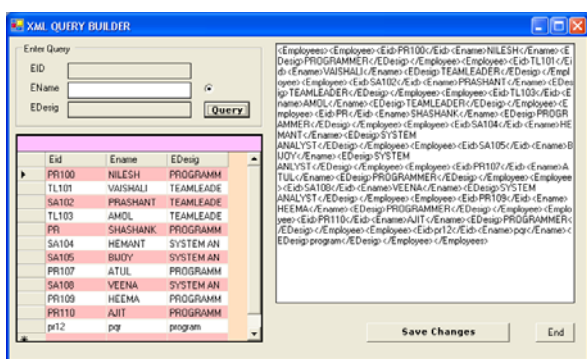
XML QUERY BUILDER

Enter Query
EID
EName
EDesig
Query

| | Eid | Ename | EDesig |
|---|---|---|---|
| ▸ | PR100 | NILESH | PROGRAMM |
| | TL101 | VAISHALI | TEAMLEADE |
| | SA102 | PRASHANT | TEAMLEADE |
| | TL103 | AMOL | TEAMLEADE |
| | PR | SHASHANK | PROGRAMM |
| | SA104 | HEMANT | SYSTEM AN |
| | SA105 | BIJOY | SYSTEM AN |
| | PR107 | ATUL | PROGRAMM |
| | SA108 | VEENA | SYSTEM AN |
| | PR109 | HEEMA | PROGRAMM |
| | PR110 | AJIT | PROGRAMM |
| | pr12 | pqr | program |

<Employees><Employee><Eid>PR100</Eid><Ename>NILESH</Ename><EDesig>PROGRAMMER</EDesig></Employee><Employee><Eid>TL101</Eid><Ename>VAISHALI</Ename><EDesig>TEAMLEADER</EDesig></Employee><Employee><Eid>SA102</Eid><Ename>PRASHANT</Ename><EDesig>TEAMLEADER</EDesig></Employee><Employee><Eid>TL103</Eid><Ename>AMOL</Ename><EDesig>TEAMLEADER</EDesig></Employee><Employee><Eid>PR</Eid><Ename>SHASHANK</Ename><EDesig>PROGRAMMER</EDesig></Employee><Employee><Eid>SA104</Eid><Ename>HEMANT</Ename><EDesig>SYSTEM ANALYST</EDesig></Employee><Employee><Eid>SA105</Eid><Ename>BIJOY</Ename><EDesig>SYSTEM ANLYST</EDesig></Employee><Employee><Eid>PR107</Eid><Ename>ATUL</Ename><EDesig>PROGRAMMER</EDesig></Employee><Employee><Eid>SA108</Eid><Ename>VEENA</Ename><EDesig>SYSTEM ANALYST</EDesig></Employee><Employee><Eid>PR109</Eid><Ename>HEEMA</Ename><EDesig>PROGRAMMER</EDesig></Employee><Employee><Eid>PR110</Eid><Ename>AJIT</Ename><EDesig>PROGRAMMER</EDesig></Employee><Employee><Eid>pr12</Eid><Ename>pqr</Ename><EDesig>program</EDesig></Employee></Employees>

Save Changes
End